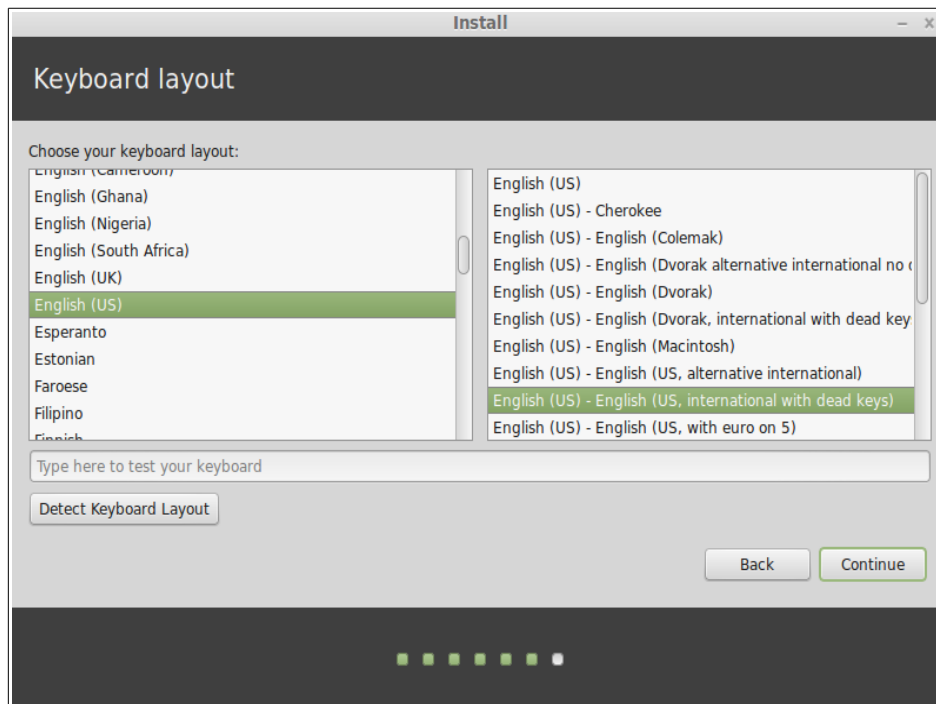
Install

– ×

Keyboard layout

Choose your keyboard layout:

English (Cameroon)
English (Ghana)
English (Nigeria)
English (South Africa)
English (UK)
English (US)
Esperanto
Estonian
Faroese
Filipino
Finnish

English (US)
English (US) - Cherokee
English (US) - English (Colemak)
English (US) - English (Dvorak alternative international no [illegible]
English (US) - English (Dvorak)
English (US) - English (Dvorak, international with dead key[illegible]
English (US) - English (Macintosh)
English (US) - English (US, alternative international)
English (US) - English (US, international with dead keys)
English (US) - English (US, with euro on 5)

Type here to test your keyboard

Detect Keyboard Layout

Back

Continue